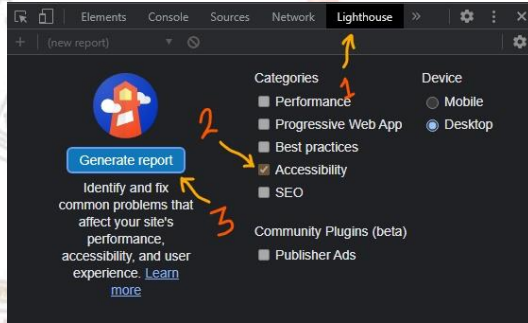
Elements Console Sources Network Lighthouse »

(new report)

Generate report

Identify and fix common problems that affect your site's performance, accessibility, and user experience. Learn more

Categories

Performance

Progressive Web App

Best practices

Accessibility

SEO

Community Plugins (beta)

Publisher Ads

Device

Mobile

Desktop

1

2

3